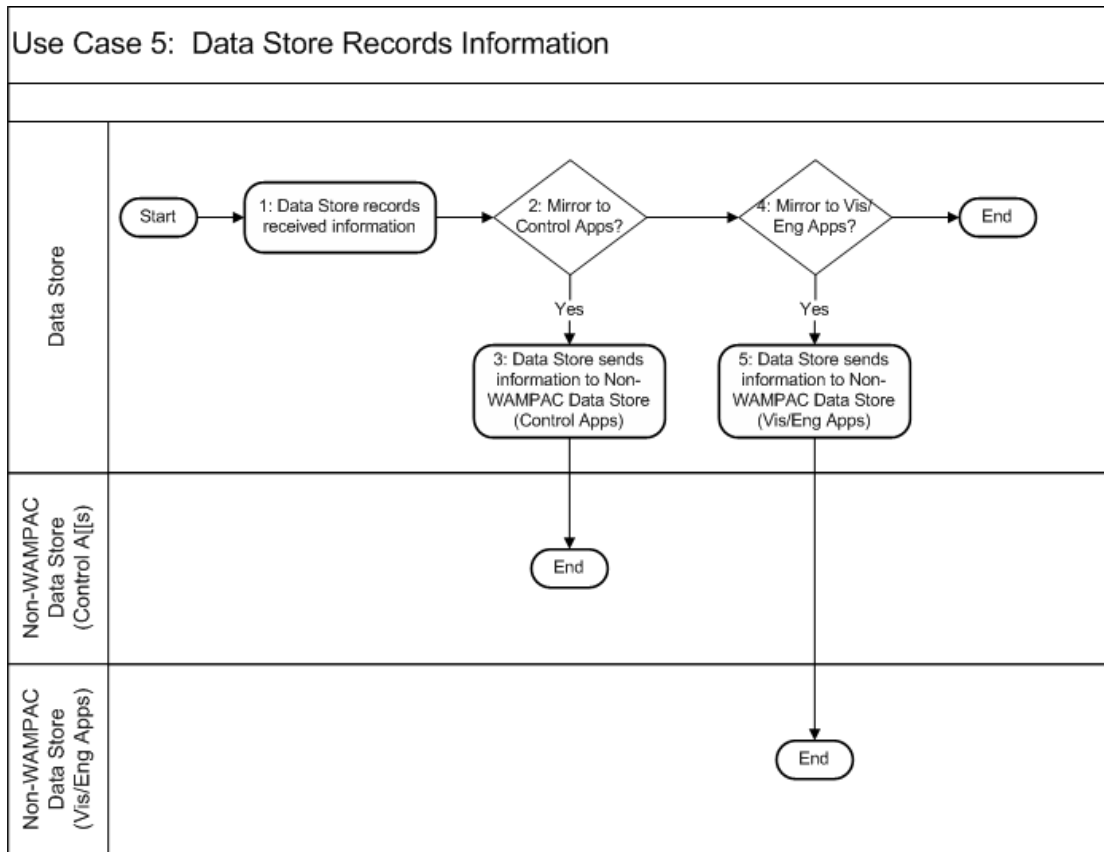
Use Case 5: Data Store Records Information

Data Store

Start

1: Data Store records received information

2: Mirror to Control Apps?

4: Mirror to Vis/ Eng Apps?

End

Yes

Yes

3: Data Store sends information to Non-WAMPAC Data Store (Control Apps)

5: Data Store sends information to Non-WAMPAC Data Store (Vis/Eng Apps)

Non-WAMPAC Data Store (Control A[[s)

End

Non-WAMPAC Data Store (Vis/Eng Apps)

End